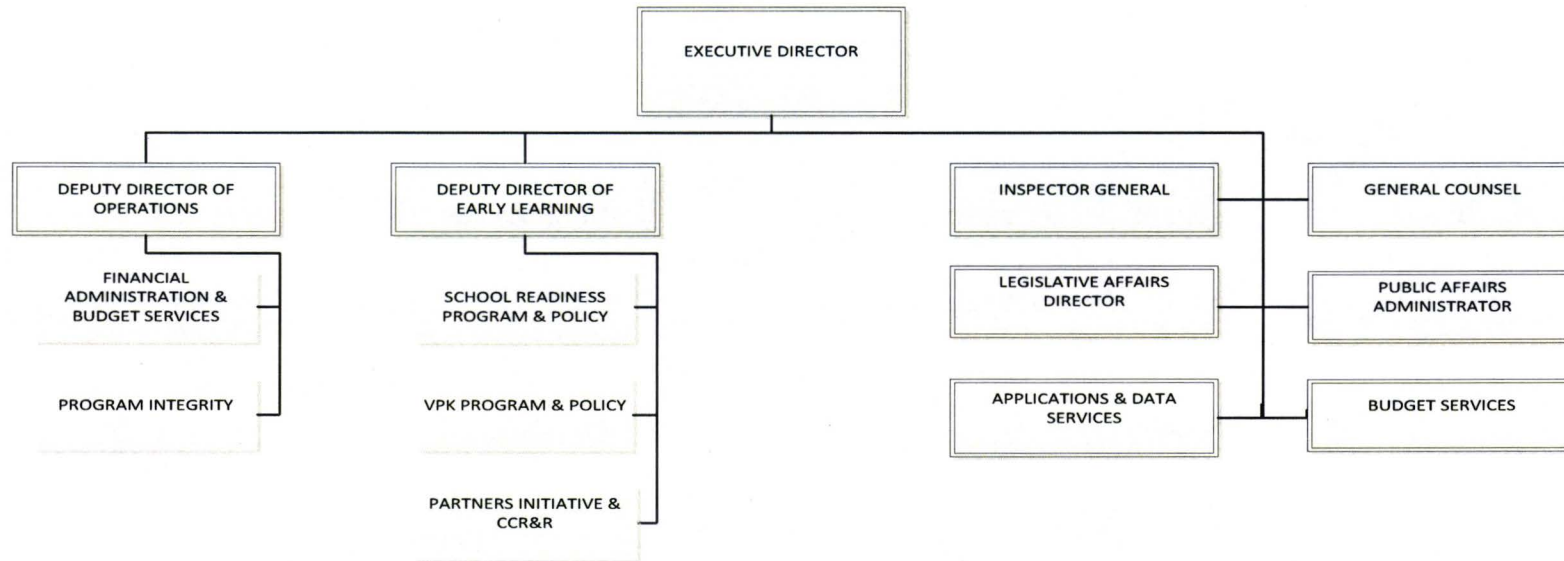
EXECUTIVE DIRECTOR

DEPUTY DIRECTOR OF OPERATIONS

FINANCIAL ADMINISTRATION & BUDGET SERVICES

PROGRAM INTEGRITY

DEPUTY DIRECTOR OF EARLY LEARNING

SCHOOL READINESS PROGRAM & POLICY

VPK PROGRAM & POLICY

PARTNERS INITIATIVE & CCR&R

INSPECTOR GENERAL

GENERAL COUNSEL

LEGISLATIVE AFFAIRS DIRECTOR

PUBLIC AFFAIRS ADMINISTRATOR

APPLICATIONS & DATA SERVICES

BUDGET SERVICES